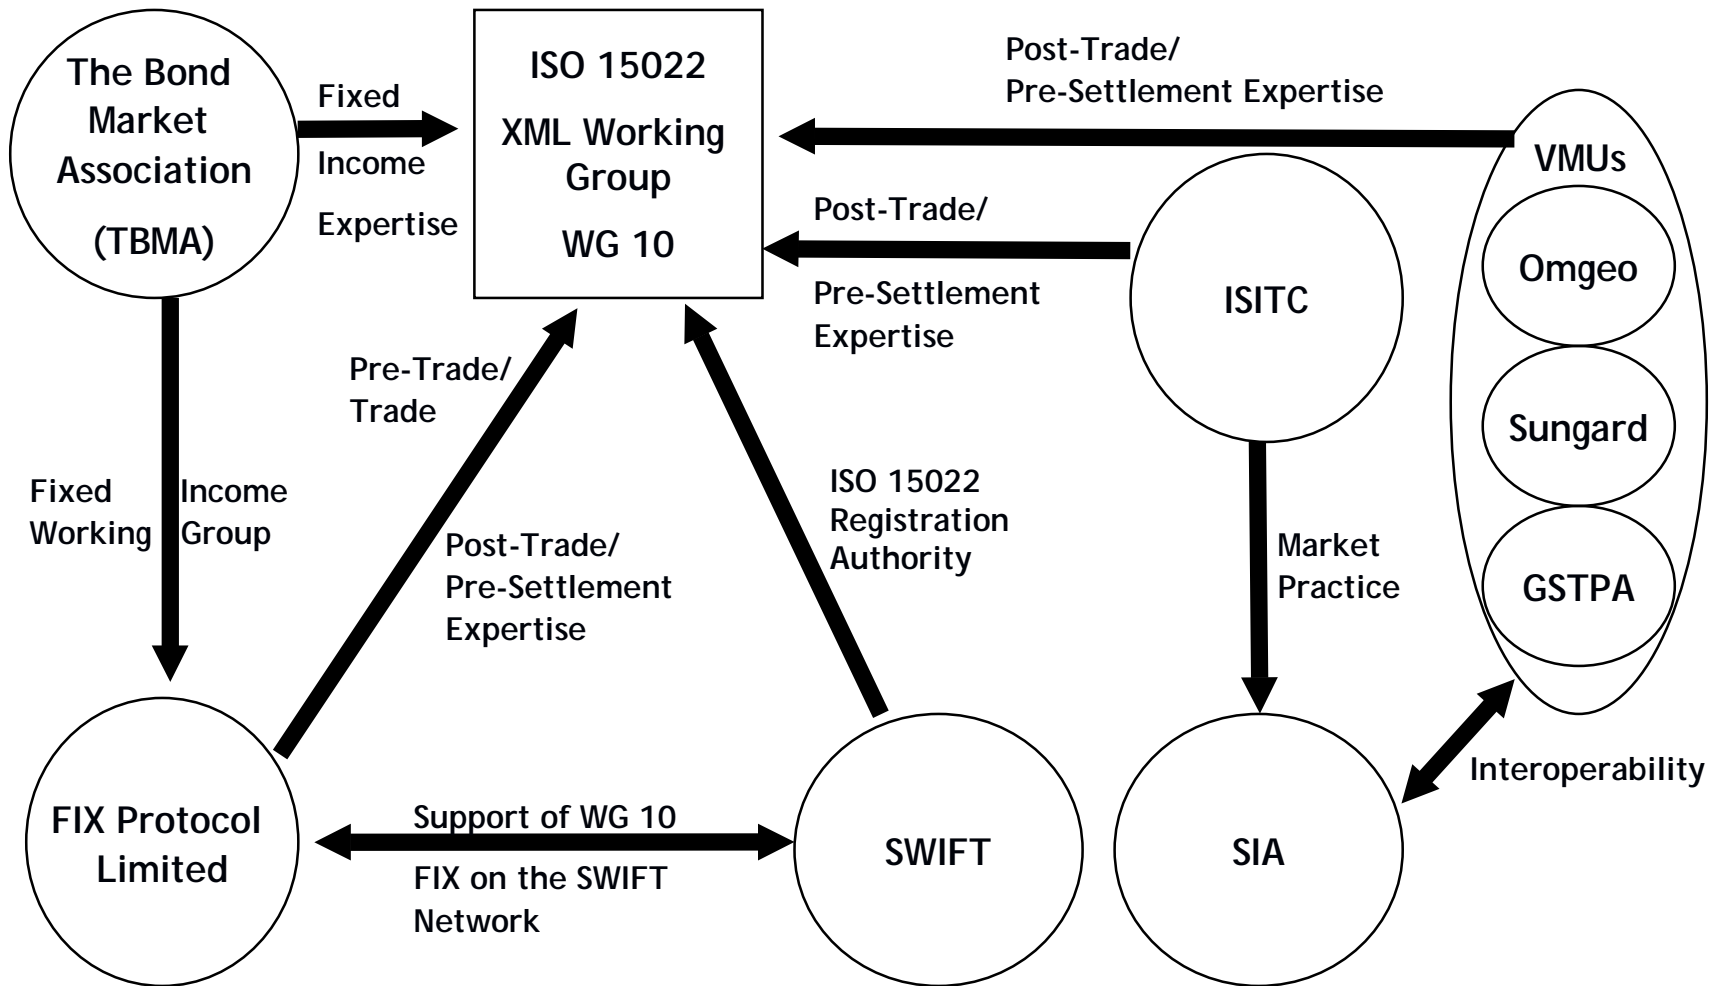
The Bond Market Association (TBMA)

Fixed Income Expertise

ISO 15022 XML Working Group WG 10

Post-Trade/ Pre-Settlement Expertise

VMUs

Omgeo

Sungard

GSTPA

Post-Trade/ Pre-Settlement Expertise

ISITC

Pre-Trade/ Trade

Fixed Income Working Group

Post-Trade/ Pre-Settlement Expertise

ISO 15022 Registration Authority

Market Practice

Interoperability

FIX Protocol Limited

Support of WG 10

FIX on the SWIFT Network

SWIFT

SIA